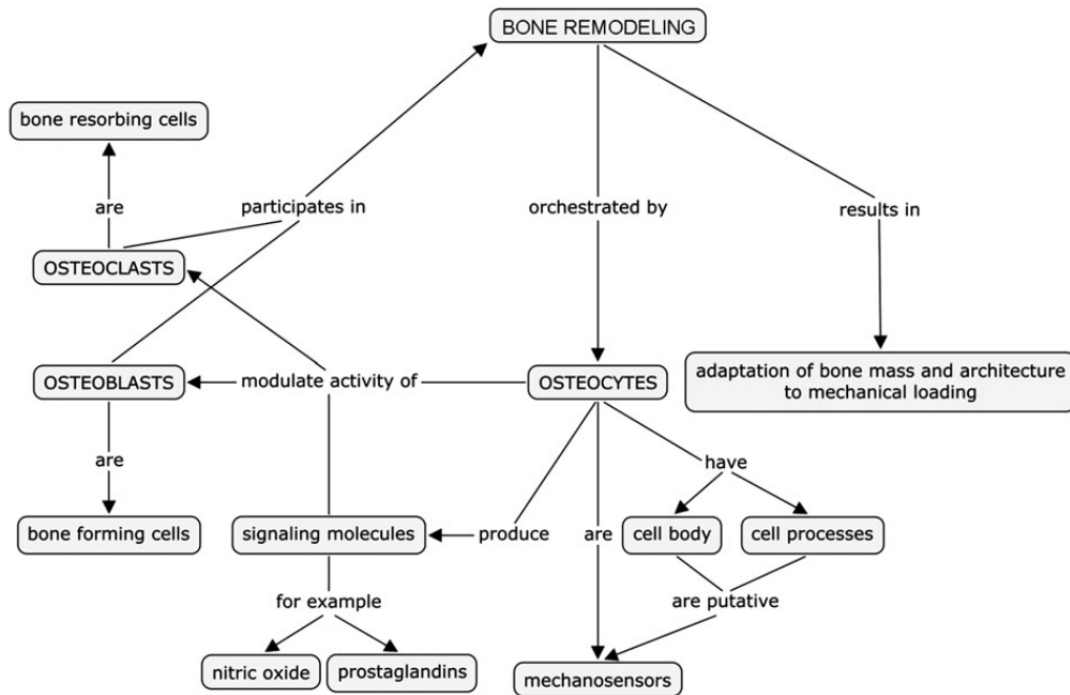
BONE REMODELING

bone resorbing cells

are

participates in

orchestrated by

results in

OSTEOCLASTS

OSTEOBLASTS

modulate activity of

OSTEOCYTES

adaptation of bone mass and architecture to mechanical loading

are

have

bone forming cells

signaling molecules

produce

are

cell body

cell processes

for example

are putative

nitric oxide

prostaglandins

mechanosensors